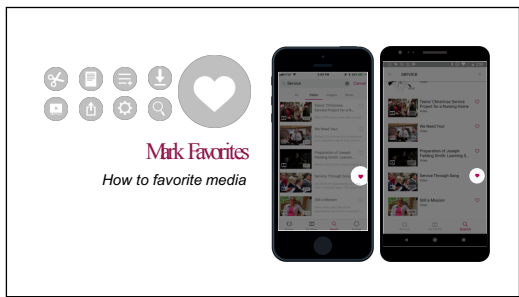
Mark Favorites

How to favorite media

Service

Cancel

Video

Teens' Christmas Service Project for a Nursing Home

We Need You!

Preparation of Joseph Fielding Smith: Learning S...

Service Through Song

Still a Mission

Service

Teens' Christmas Service Project for a Nursing Home

We Need You!

Preparation of Joseph Fielding Smith: Learning S...

Service Through Song

Still a Mission

Search